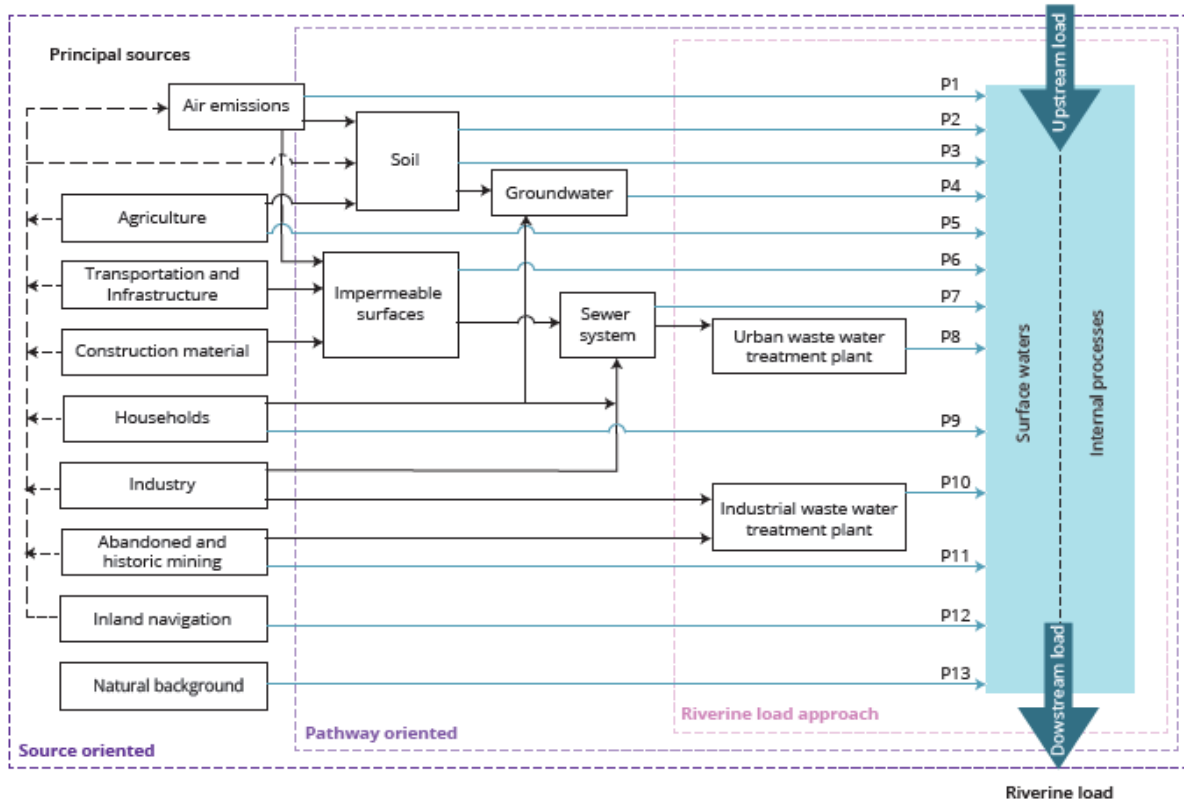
Principal sources

Air emissions

Soil

Groundwater

Agriculture

Transportation and Infrastructure

Impermeable surfaces

Sewer system

Construction material

Urban waste water treatment plant

Households

Industry

Industrial waste water treatment plant

Abandoned and historic mining

Inland navigation

Natural background

P1
P2
P3
P4
P5
P6
P7
P8
P9
P10
P11
P12
P13

Upstream load

Surface waters

Internal processes

Dowstream load

Riverine load approach

Pathway oriented

Source oriented

Riverine load